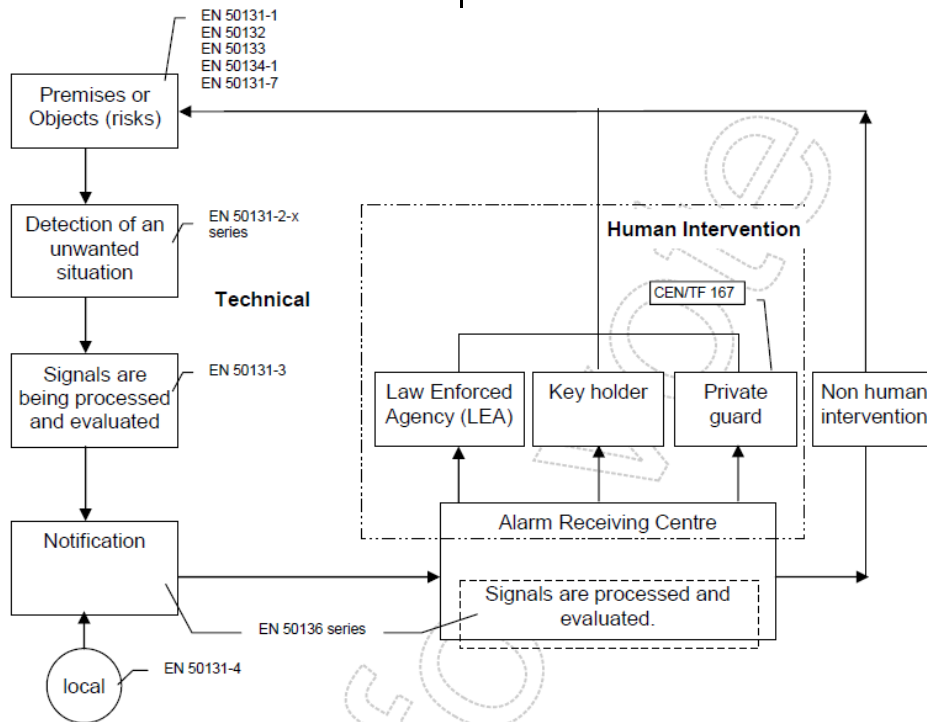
EN 50131-1
EN 50132
EN 50133
EN 50134-1
EN 50131-7

Premises or Objects (risks)

Detection of an unwanted situation

EN 50131-2-x series

Technical

Signals are being processed and evaluated

EN 50131-3

Notification

local

EN 50131-4

EN 50136 series

Human Intervention

CEN/TF 167

Law Enforced Agency (LEA)

Key holder

Private guard

Non human intervention

Alarm Receiving Centre

Signals are processed and evaluated.